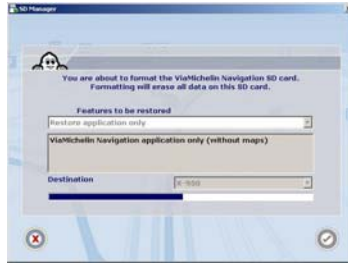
SD Manager

You are about to format the ViaMichelin Navigation SD card. Formatting will erase all data on this SD card.

Features to be restored

Restore application only

ViaMichelin Navigation application only (without maps)

Destination

X-950